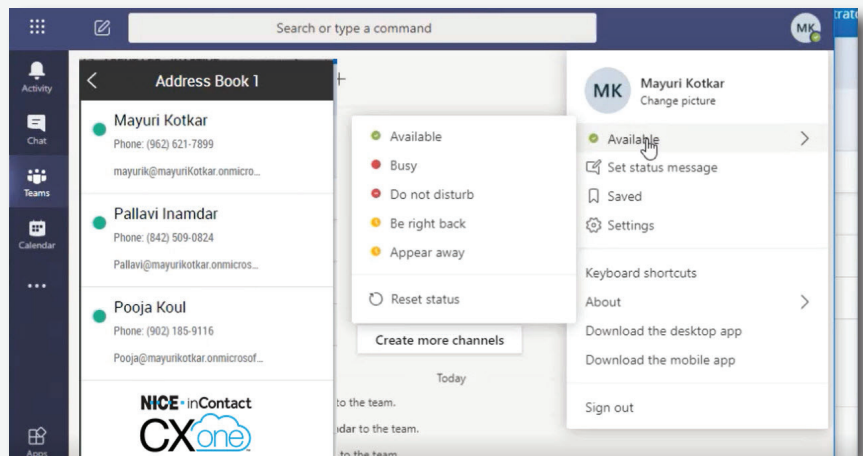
Search or type a command

MK

Activity
Chat
Teams
Calendar
...
Apps

Address Book 1

Mayuri Kotkar
Phone: (962) 621-7899
mayurik@mayuriKotkar.onmicro...

Pallavi Inamdar
Phone: (842) 509-0824
Pallavi@mayurikotkar.onmicros...

Pooja Koul
Phone: (902) 185-9116
Pooja@mayurikotkar.onmicrosof...

NICE · inContact
CXone

Available
Busy
Do not disturb
Be right back
Appear away
Reset status

Create more channels

Today
to the team.
ndar to the team.
to the team

MK
Mayuri Kotkar
Change picture

Available
Set status message
Saved
Settings

Keyboard shortcuts
About
Download the desktop app
Download the mobile app

Sign out